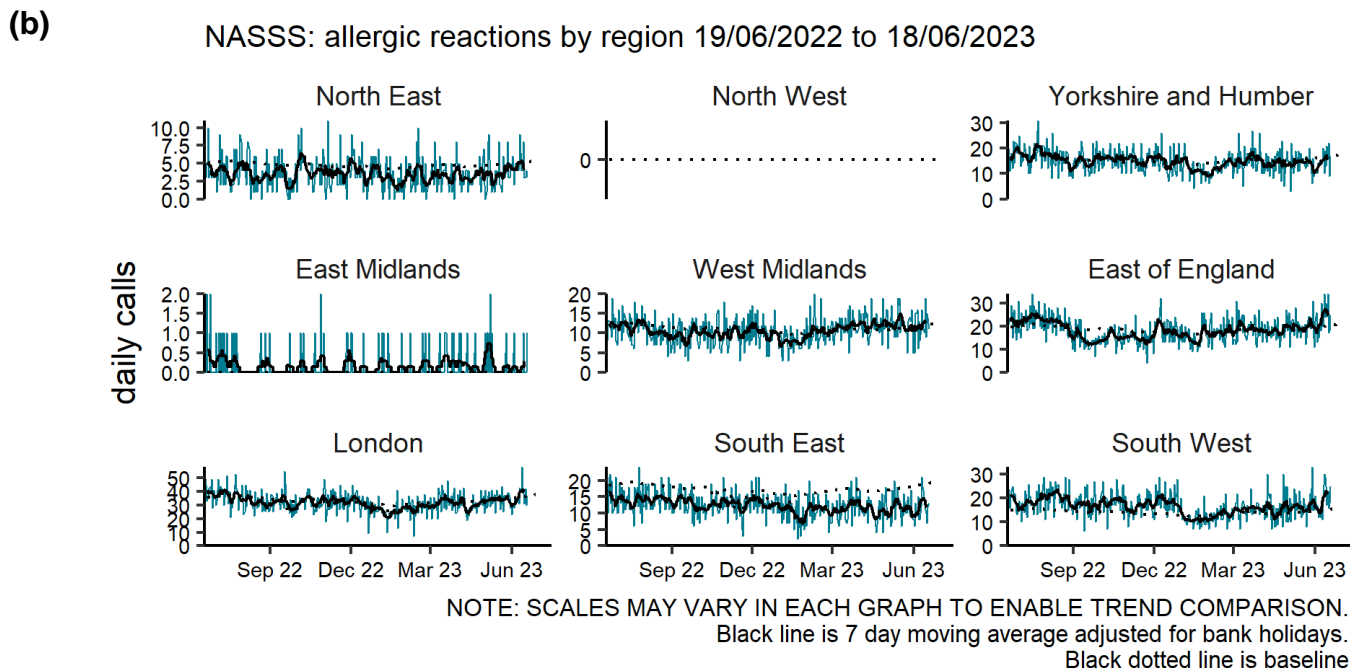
(b)

NASSS: allergic reactions by region 19/06/2022 to 18/06/2023

daily calls

North East
10.0
7.5
5.0
2.5
0.0

North West
0

Yorkshire and Humber
30
20
10
0

East Midlands
2.0
1.5
1.0
0.5
0.0

West Midlands
20
15
10
5
0

East of England
30
20
10
0

London
50
40
30
20
10
0
Sep 22 Dec 22 Mar 23 Jun 23

South East
20
15
10
5
0
Sep 22 Dec 22 Mar 23 Jun 23

South West
30
20
10
0
Sep 22 Dec 22 Mar 23 Jun 23

NOTE: SCALES MAY VARY IN EACH GRAPH TO ENABLE TREND COMPARISON.
Black line is 7 day moving average adjusted for bank holidays.
Black dotted line is baseline